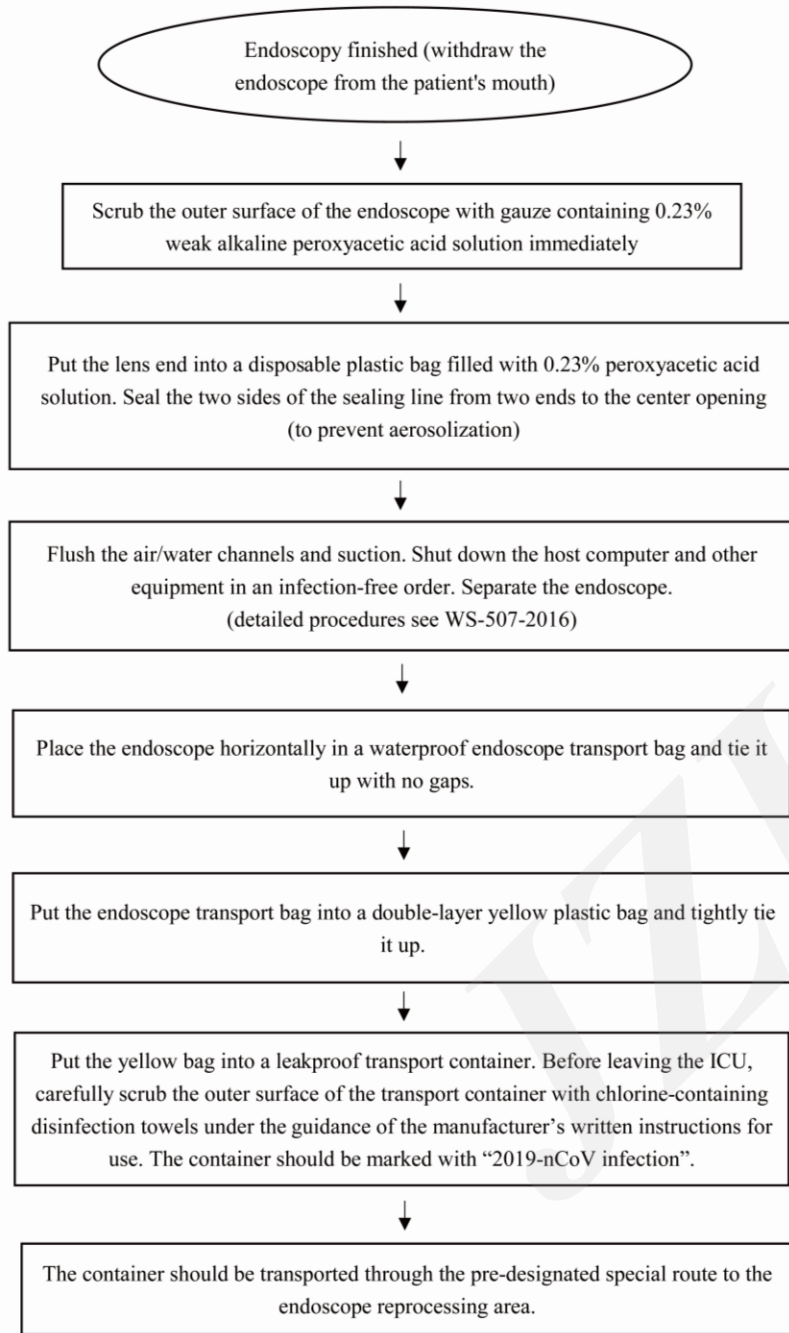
Endoscopy finished (withdraw the endoscope from the patient's mouth)

Scrub the outer surface of the endoscope with gauze containing 0.23% weak alkaline peroxyacetic acid solution immediately

Put the lens end into a disposable plastic bag filled with 0.23% peroxyacetic acid solution. Seal the two sides of the sealing line from two ends to the center opening (to prevent aerosolization)

Flush the air/water channels and suction. Shut down the host computer and other equipment in an infection-free order. Separate the endoscope. (detailed procedures see WS-507-2016)

Place the endoscope horizontally in a waterproof endoscope transport bag and tie it up with no gaps.

Put the endoscope transport bag into a double-layer yellow plastic bag and tightly tie it up.

Put the yellow bag into a leakproof transport container. Before leaving the ICU, carefully scrub the outer surface of the transport container with chlorine-containing disinfection towels under the guidance of the manufacturer's written instructions for use. The container should be marked with "2019-nCoV infection".

The container should be transported through the pre-designated special route to the endoscope reprocessing area.